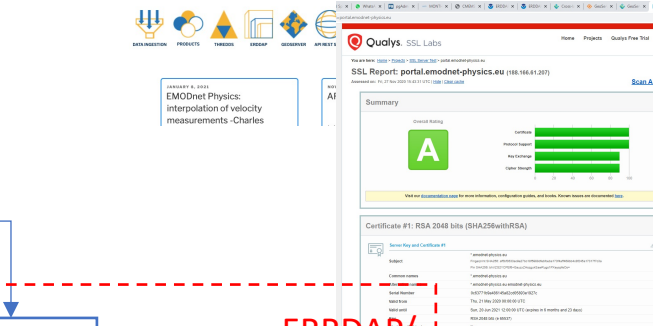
DATA INGESTION PRODUCTS THREDDS ERDDAP GEOSERVER API REST S

JANUARY 8, 2021
EMODnet Physics: interpolation of velocity measurements -Charles

AI

Qualys. SSL Labs

Home Projects Qualys Free Trial

You are here: Home > Projects > SSL Server Test > portal.emodnet-physics.eu

SSL Report: portal.emodnet-physics.eu (188.166.61.207)

Assessed on: Fri, 27 Nov 2020 15:43:51 UTC | Hide | Clear cache

Scan A

Summary

Overall Rating

A

Certificate

Protocol Support

Key Exchange

Cipher Strength

0 20 40 60 80 100

Visit our documentation page for more information, configuration guides, and books. Known issues are documented here.

Certificate #1: RSA 2048 bits (SHA256withRSA)

Server Key and Certificate #1

Subject

* emodnet-physics.eu

Common names

* emodnet-physics.eu

Alternative names

* emodnet-physics.eu emodnet-physics.eu

Serial Number

Valid from

Thu, 21 May 2020 00:00:00 UTC

Valid until

Sun, 20 Jun 2021 12:00:00 UTC (expires in 6 months and 23 days)

Key

RSA 2048 bits (e 65537)

ERDDAP/